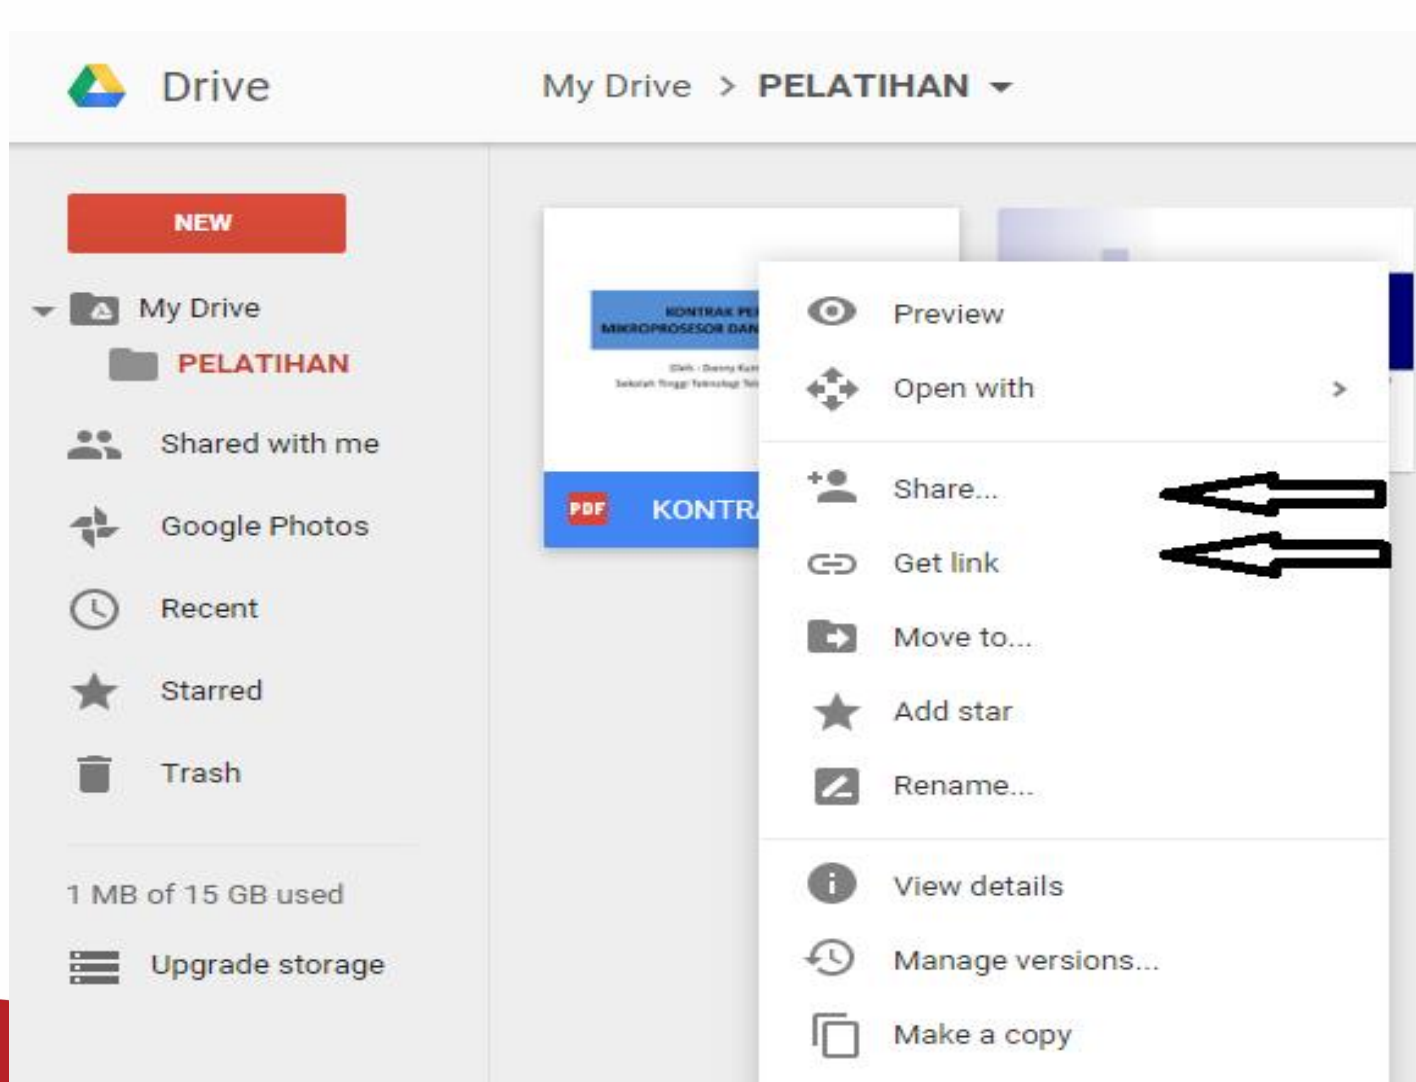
Drive

My Drive > PELATIHAN

NEW

My Drive

PELATIHAN

Shared with me

Google Photos

Recent

Starred

Trash

1 MB of 15 GB used

Upgrade storage

KONTRAK PE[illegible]
MIKROPROSESOR DAN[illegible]

Oleh : Danny Kur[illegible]
Sekolah Tinggi Teknologi Tel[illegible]

PDF KONTR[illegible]

Preview

Open with >

Share...

Get link

Move to...

Add star

Rename...

View details

Manage versions...

Make a copy